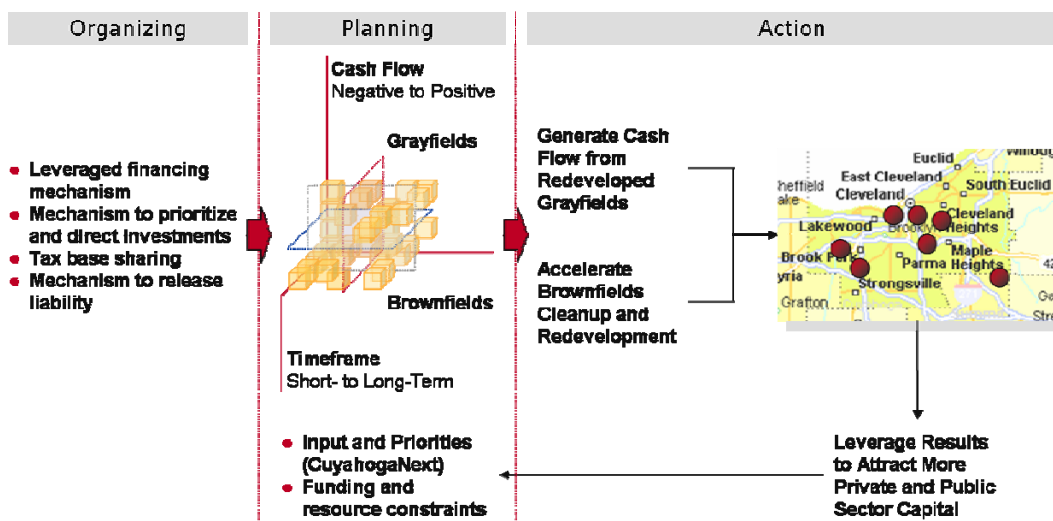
Organizing

Planning

Action

Cash Flow
Negative to Positive

Grayfields

Brownfields

Timeframe
Short- to Long-Term

• Leveraged financing mechanism
• Mechanism to prioritize and direct investments
• Tax base sharing
• Mechanism to release liability

Generate Cash Flow from Redeveloped Grayfields

Accelerate Brownfields Cleanup and Redevelopment

Euclid
Willoug
East Cleveland
heffield
South Euclid
Cleveland
ake
Cleveland
Lakewood
Brooklyn
Heights
Maple
Brook Park
Parma
Heights
yria
Strongsville
Grafton

• Input and Priorities (CuyahogaNext)
• Funding and resource constraints

Leverage Results to Attract More Private and Public Sector Capital